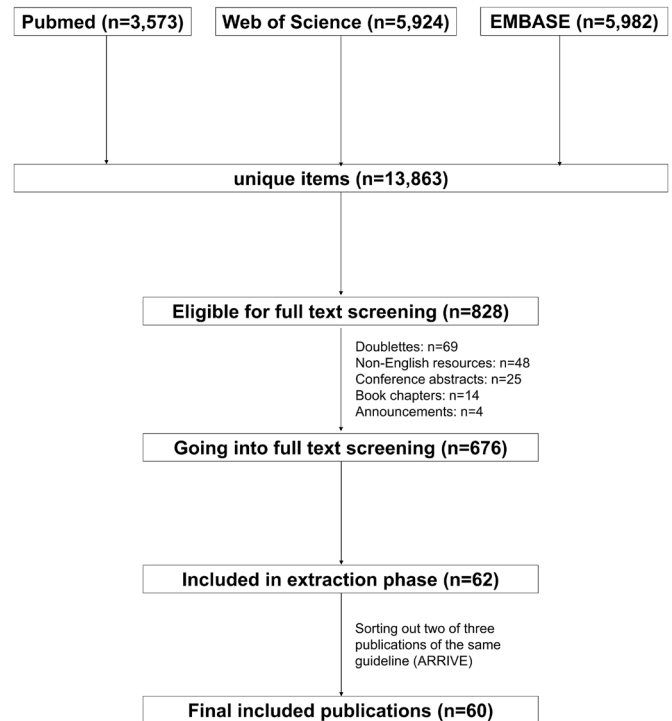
Pubmed (n=3,573)

Web of Science (n=5,924)

EMBASE (n=5,982)

unique items (n=13,863)

Eligible for full text screening (n=828)

Doublettes: n=69
Non-English resources: n=48
Conference abstracts: n=25
Book chapters: n=14
Announcements: n=4

Going into full text screening (n=676)

Included in extraction phase (n=62)

Sorting out two of three publications of the same guideline (ARRIVE)

Final included publications (n=60)